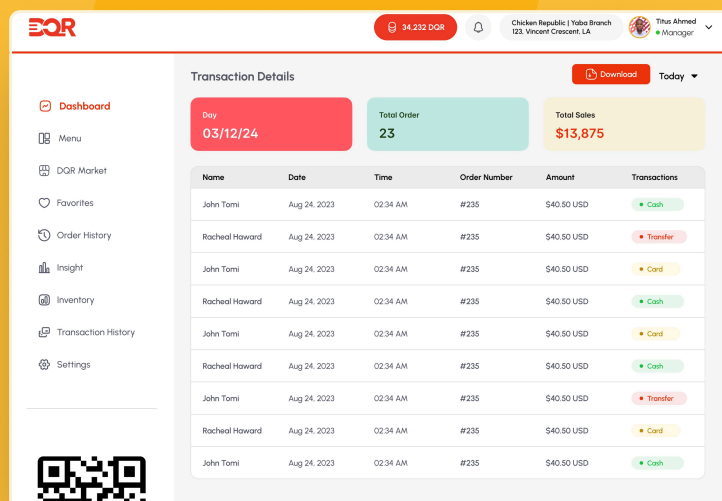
DQR

34.232 DQR

Chicken Republic | Yaba Branch
123, Vincent Crescent, LA

Titus Ahmed
Manager

Dashboard
Menu
DQR Market
Favorites
Order History
Insight
Inventory
Transaction History
Settings

Transaction Details

Download

Today

Day
03/12/24

Total Order
23

Total Sales
$13,875

| Name | Date | Time | Order Number | Amount | Transactions |
|---|---|---|---|---|---|
| John Tomi | Aug 24, 2023 | 02:34 AM | #235 | $40.50 USD | Cash |
| Racheal Haward | Aug 24, 2023 | 02:34 AM | #235 | $40.50 USD | Transfer |
| John Tomi | Aug 24, 2023 | 02:34 AM | #235 | $40.50 USD | Card |
| Racheal Haward | Aug 24, 2023 | 02:34 AM | #235 | $40.50 USD | Cash |
| John Tomi | Aug 24, 2023 | 02:34 AM | #235 | $40.50 USD | Card |
| Racheal Haward | Aug 24, 2023 | 02:34 AM | #235 | $40.50 USD | Cash |
| John Tomi | Aug 24, 2023 | 02:34 AM | #235 | $40.50 USD | Transfer |
| Racheal Haward | Aug 24, 2023 | 02:34 AM | #235 | $40.50 USD | Card |
| John Tomi | Aug 24, 2023 | 02:34 AM | #235 | $40.50 USD | Cash |